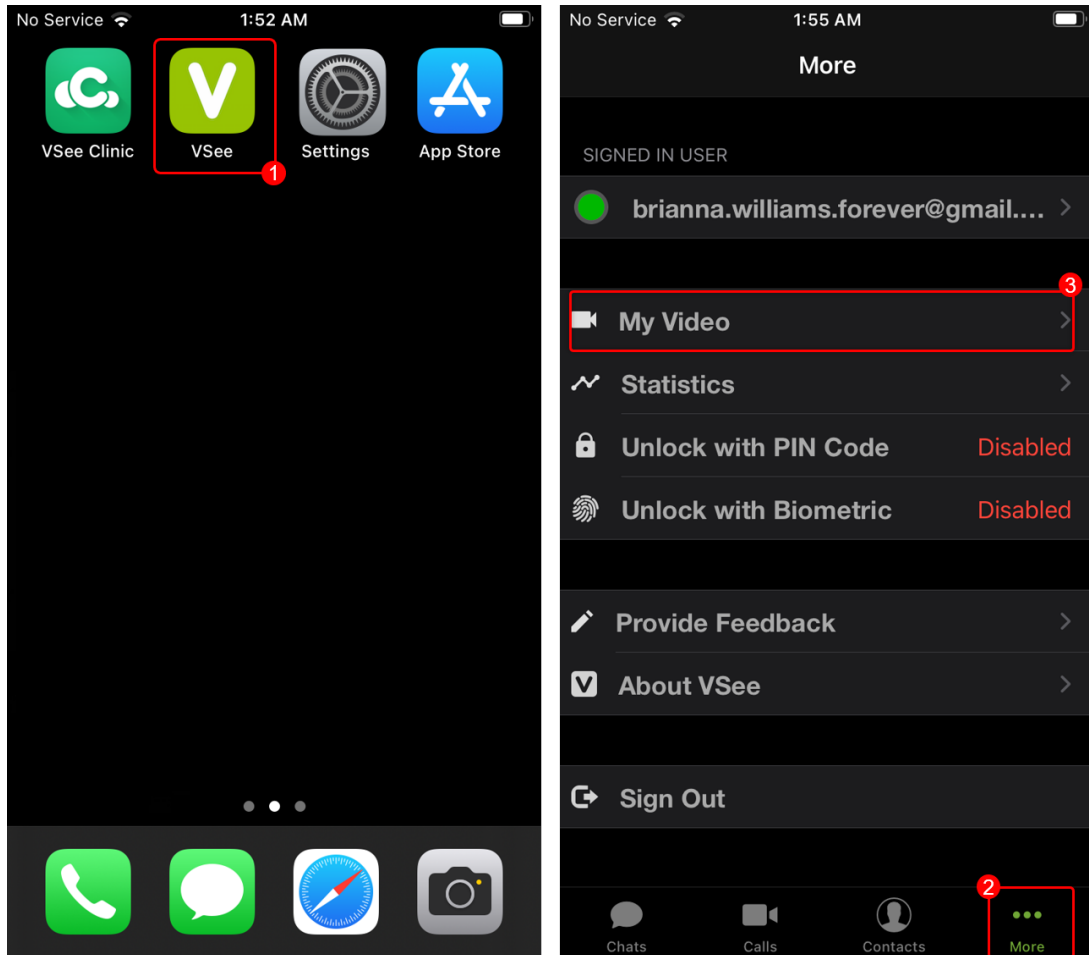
No Service 1:52 AM

VSee Clinic
VSee
1
Settings
App Store

No Service 1:55 AM

More

SIGNED IN USER

brianna.williams.forever@gmail....

3

My Video

Statistics

Unlock with PIN Code Disabled

Unlock with Biometric Disabled

Provide Feedback

About VSee

Sign Out

2

Chats Calls Contacts More